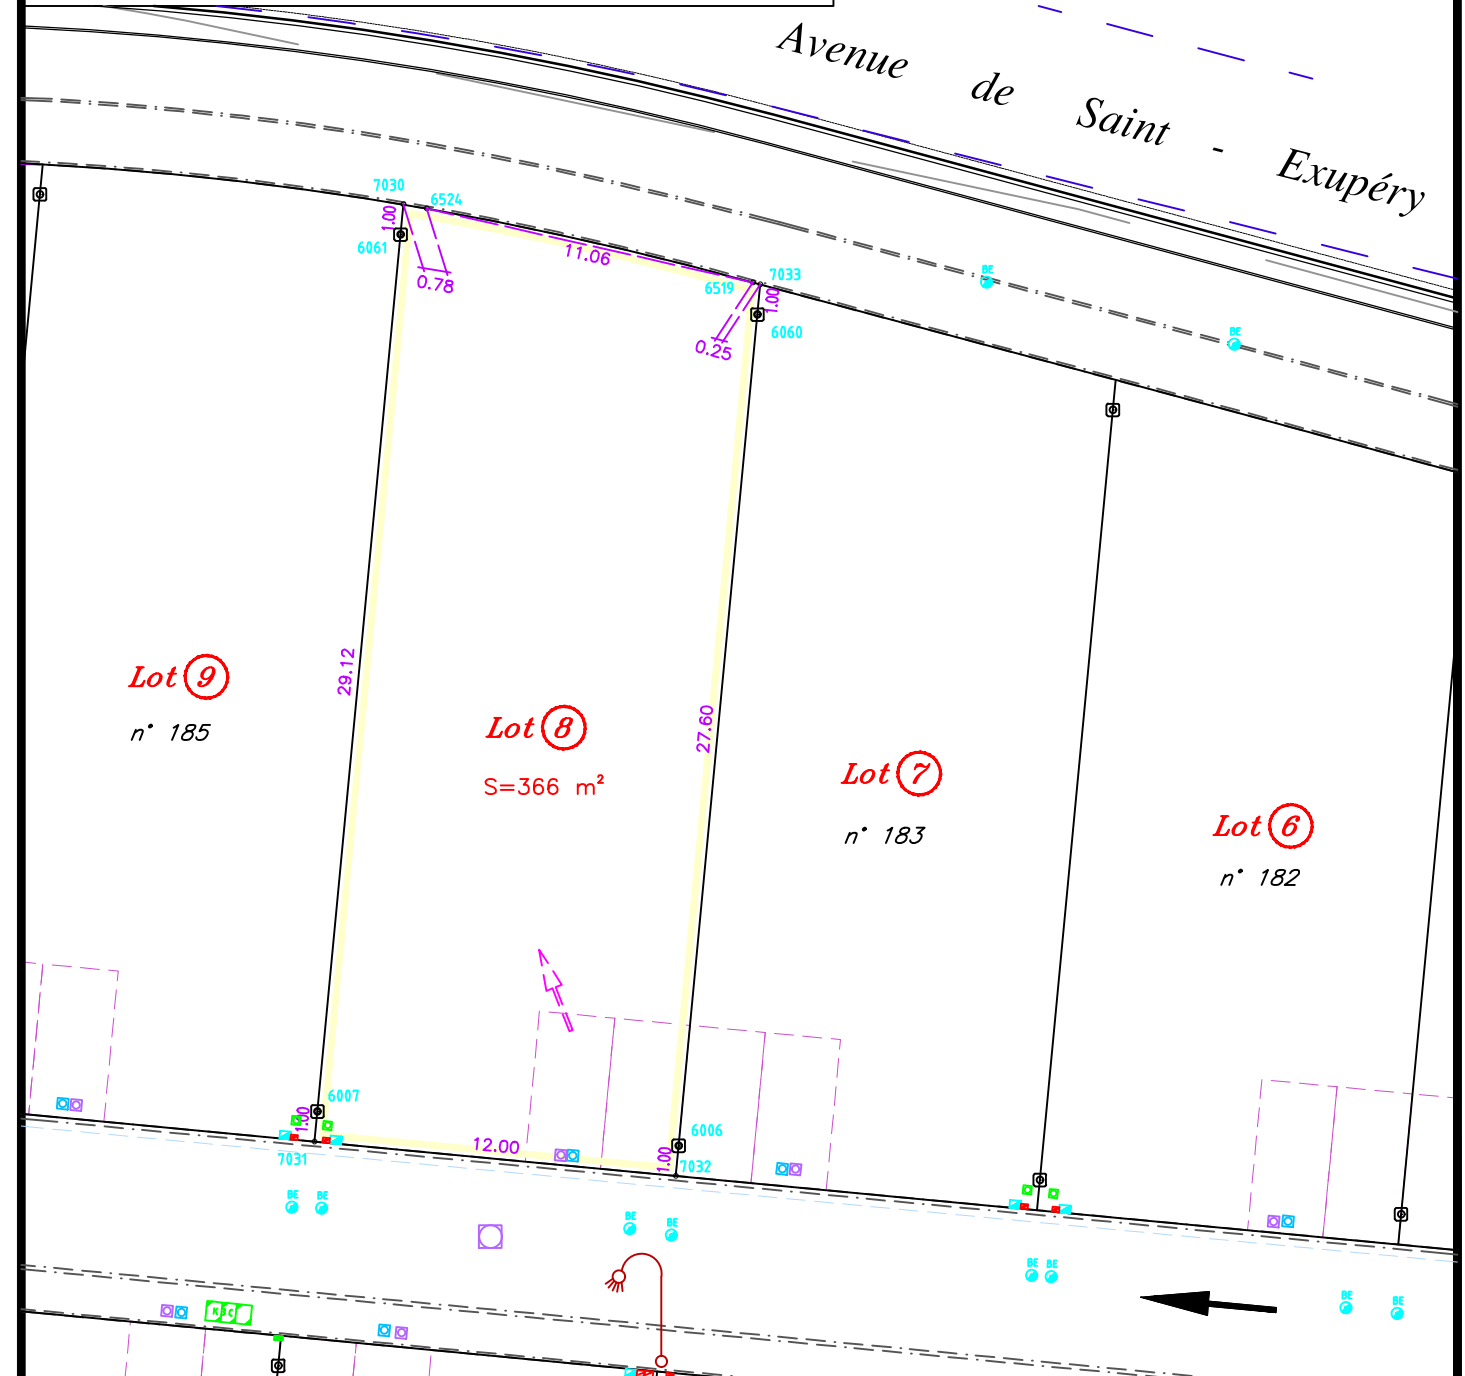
Avenue de Saint - Exupéry

7030
6524
1.00
6061
0.78
11.06
6519
7033
1.00
0.25
6060
BE
BE

Lot 9
n° 185

29.12

Lot 8
S=366 m²

27.60

Lot 7
n° 183

Lot 6
n° 182

6007
1.00
7031
12.00
6006
1.00
7032
BE
BE
BE
BE
BE
BE
BE
BE